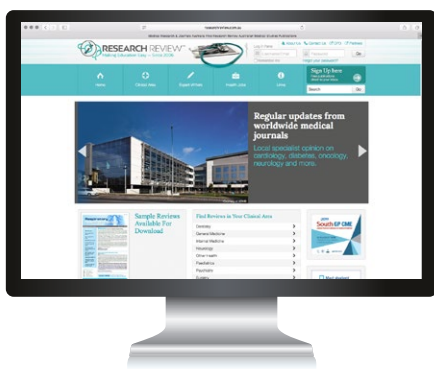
researchreview.com.au

RESEARCH REVIEW™
Making Education Easy

Home
Clinical Area
Expert Writers
Health Links
Links

Sign Up here

Search

Regular updates from worldwide medical journals

Local specialist opinion on cardiology, diabetes, oncology, neurology and more.

Sample Reviews Available For Download

Find Reviews in Your Clinical Area

Dentistry
General Medicine
Mental Medicine
Neurology
Other Health
Paediatrics
Psychiatry
Surgery

South GP CME

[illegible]